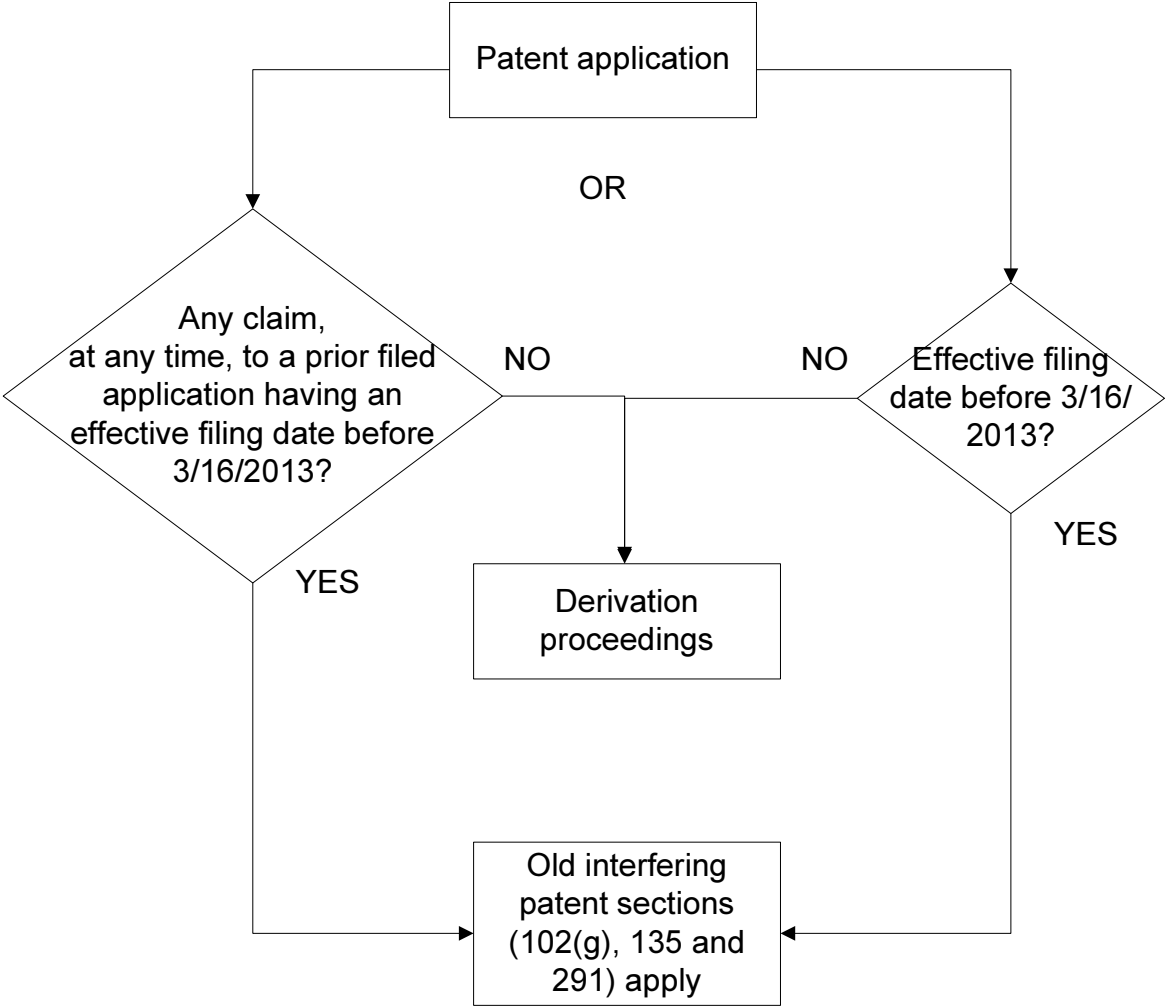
Patent application

OR

Any claim, at any time, to a prior filed application having an effective filing date before 3/16/2013?

NO

NO

Effective filing date before 3/16/2013?

YES

YES

Derivation proceedings

Old interfering patent sections (102(g), 135 and 291) apply